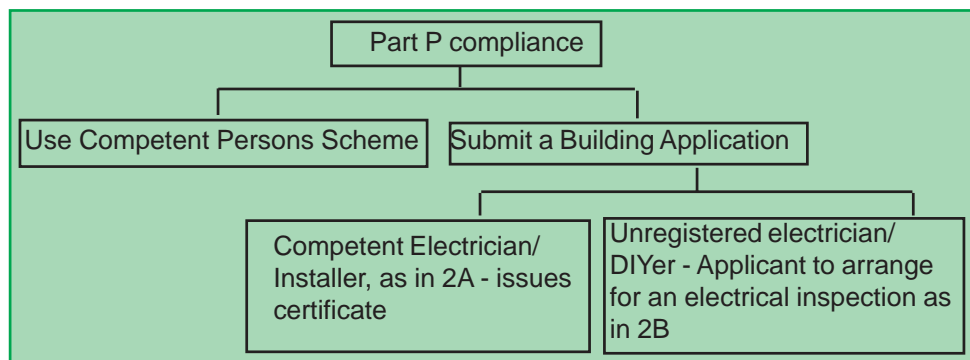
Part P compliance

Use Competent Persons Scheme

Submit a Building Application

Competent Electrician/ Installer, as in 2A - issues certificate

Unregistered electrician/ DIYer - Applicant to arrange for an electrical inspection as in 2B